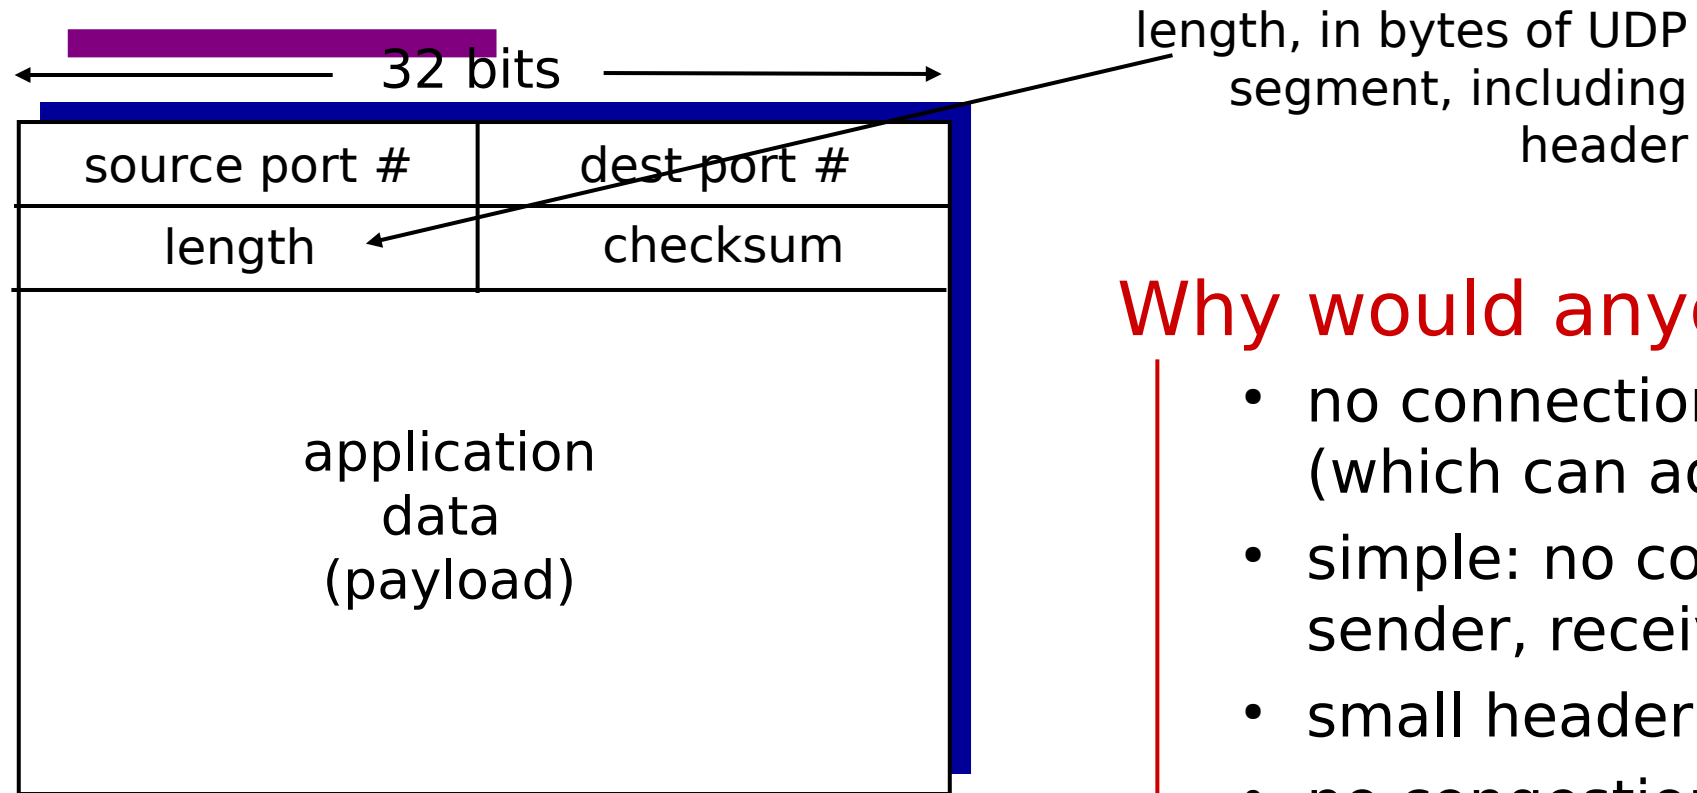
32 bits

| source port # | dest port # |
|---|---|
| length | checksum |

application data (payload)

length, in bytes of UDP segment, including header

Why would any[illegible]

• no connectio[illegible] (which can a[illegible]

• simple: no co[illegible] sender, recei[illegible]

• small header

• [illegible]